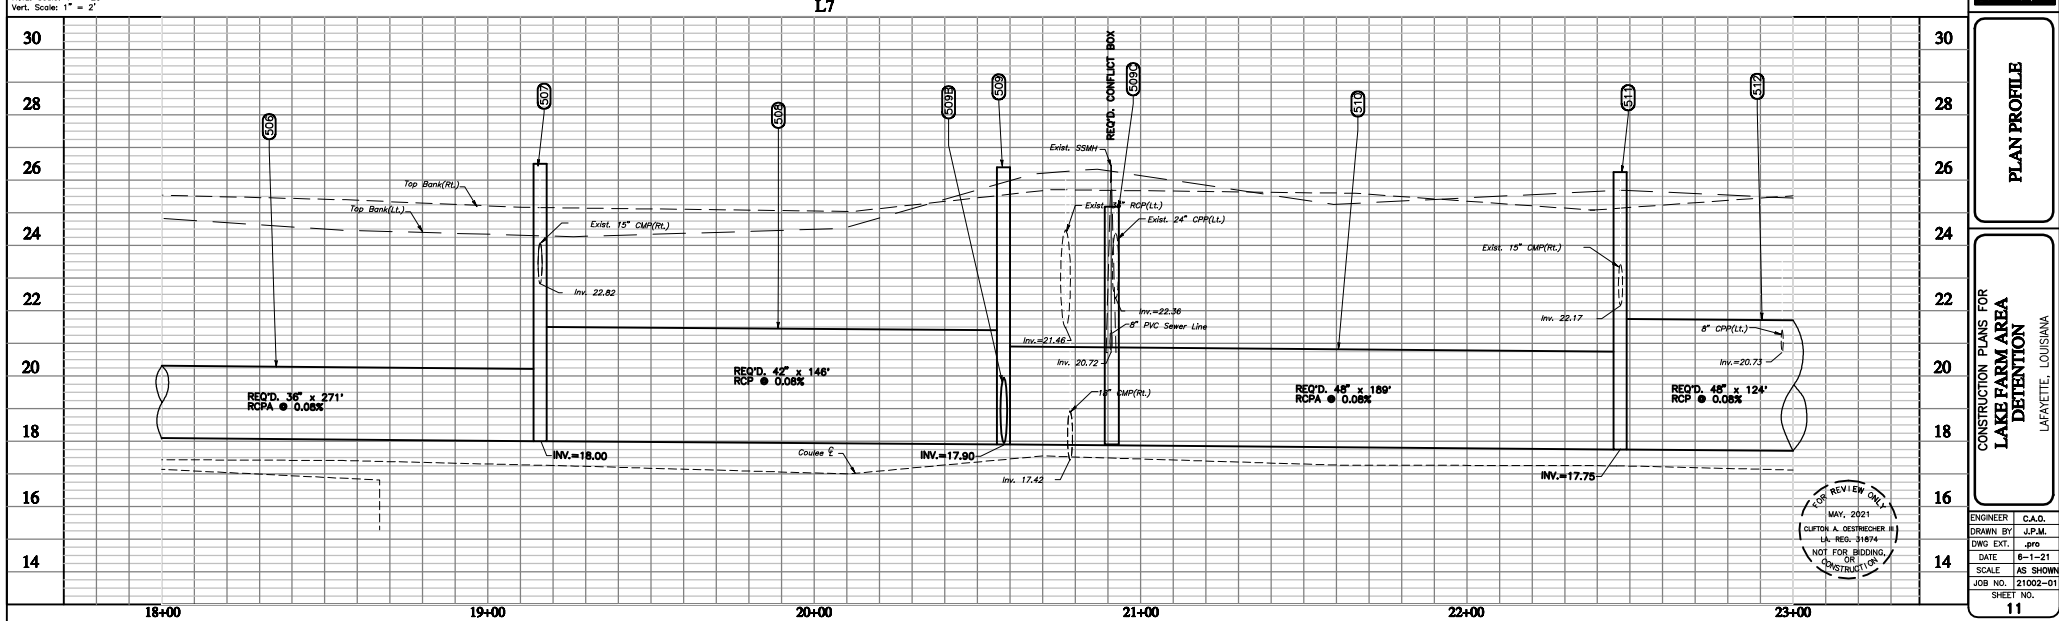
Vert. Scale: 1" = 2'

L7

30
28
26
24
22
20
18
16
14

506
507
508
509S
509
REQ'D. CONFLICT BOX
509C
510
511
512

Top Bank(Rt.)
Top Bank(Lt.)
Exist. 15" CMP(Rt.)
Inv. 22.82
Exist. SSMH
Exist. 18" RCP(Lt.)
Exist. 24" CPP(Lt.)
Inv.=22.36
8" PVC Sewer Line
Inv.=21.46
Inv. 20.72
18" CMP(Rt.)
Inv. 17.42
Exist. 15" CMP(Rt.)
Inv. 22.17
8" CPP(Lt.)
Inv.=20.73

REQ'D. 36" x 271'
RCPA @ 0.08%

REQ'D. 42" x 146'
RCP @ 0.08%

REQ'D. 48" x 189'
RCPA @ 0.08%

REQ'D. 48" x 124'
RCP @ 0.08%

INV.=18.00
Coulee ℄
INV.=17.90
INV.=17.75

FOR REVIEW ONLY
MAY, 2021
CLIFTON A. OESTREICHER III
LA. REG. 31874
NOT FOR BIDDING, OR CONSTRUCTION

18+00
19+00
20+00
21+00
22+00
23+00

30
28
26
24
22
20
18
16
14

PLAN PROFILE

CONSTRUCTION PLANS FOR
LAKE FARM AREA DETENTION
LAFAYETTE, LOUISIANA

| ENGINEER | C.A.O. |
|---|---|
| DRAWN BY | J.P.M. |
| DWG EXT. | .pro |
| DATE | 6-1-21 |
| SCALE | AS SHOWN |
| JOB NO. | 21002-01 |

SHEET NO.
11